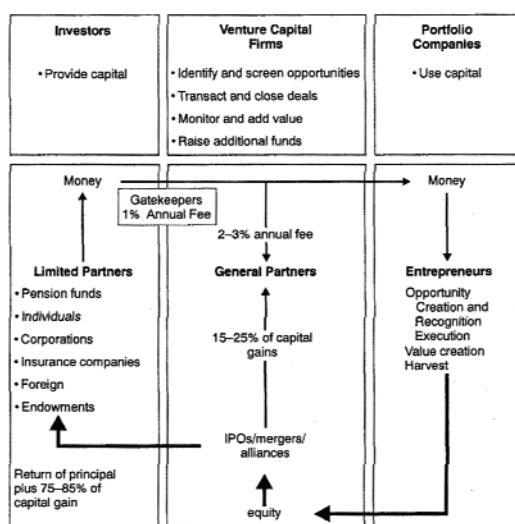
Investors

• Provide capital

Venture Capital Firms

• Identify and screen opportunities
• Transact and close deals
• Monitor and add value
• Raise additional funds

Portfolio Companies

• Use capital

Money

Gatekeepers
1% Annual Fee

Money

2–3% annual fee

Limited Partners

• Pension funds
• Individuals
• Corporations
• Insurance companies
• Foreign
• Endowments

General Partners

15–25% of capital gains

Entrepreneurs

Opportunity
Creation and Recognition
Execution
Value creation
Harvest

IPOs/mergers/alliances

Return of principal plus 75–85% of capital gain

equity